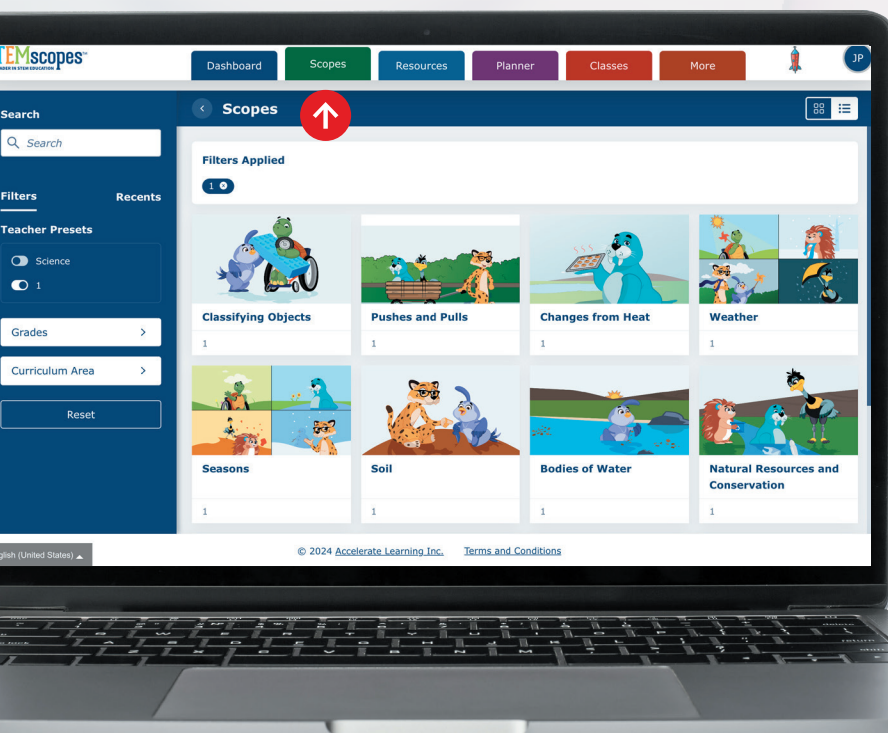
TEMscopes™
LEADER IN STEM EDUCATION

Dashboard
Scopes
Resources
Planner
Classes
More
JP

Search
Search

Filters
Recents

Teacher Presets

Science
1

Grades
Curriculum Area
Reset

Scopes

Filters Applied
1

Classifying Objects
1

Pushes and Pulls
1

Changes from Heat
1

Weather
1

Seasons
1

Soil
1

Bodies of Water
1

Natural Resources and Conservation
1

glish (United States)

© 2024 Accelerate Learning Inc.
Terms and Conditions